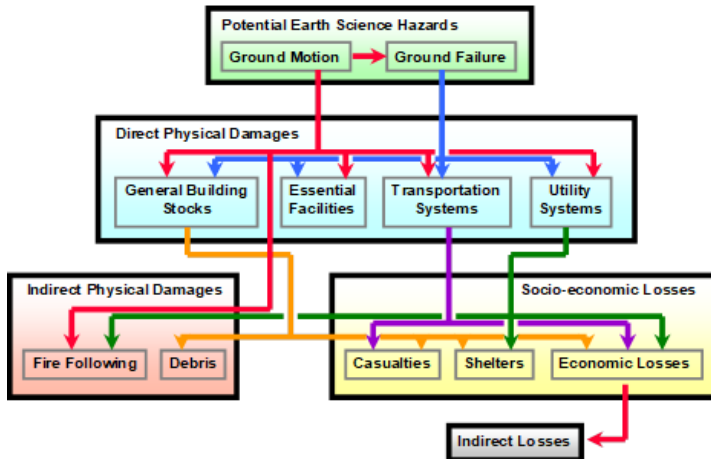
Potential Earth Science Hazards

Ground Motion

Ground Failure

Direct Physical Damages

General Building Stocks

Essential Facilities

Transportation Systems

Utility Systems

Indirect Physical Damages

Socio-economic Losses

Fire Following

Debris

Casualties

Shelters

Economic Losses

Indirect Losses